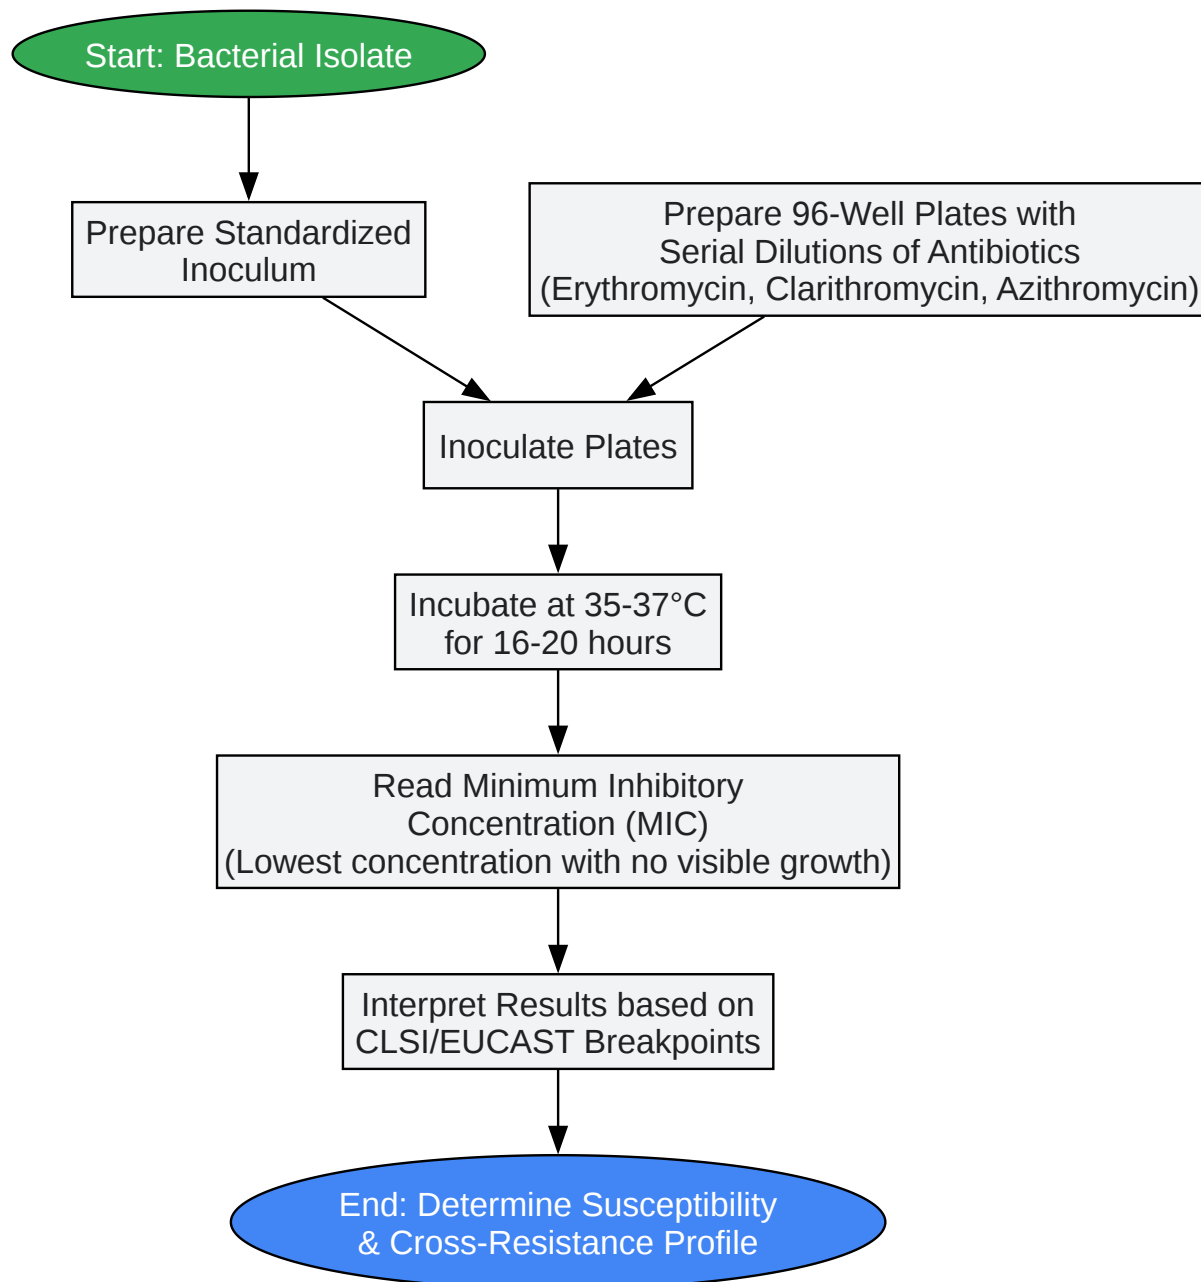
Start: Bacterial Isolate

Prepare Standardized Inoculum

Prepare 96-Well Plates with Serial Dilutions of Antibiotics (Erythromycin, Clarithromycin, Azithromycin)

Inoculate Plates

Incubate at 35-37°C for 16-20 hours

Read Minimum Inhibitory Concentration (MIC) (Lowest concentration with no visible growth)

Interpret Results based on CLSI/EUCAST Breakpoints

End: Determine Susceptibility & Cross-Resistance Profile